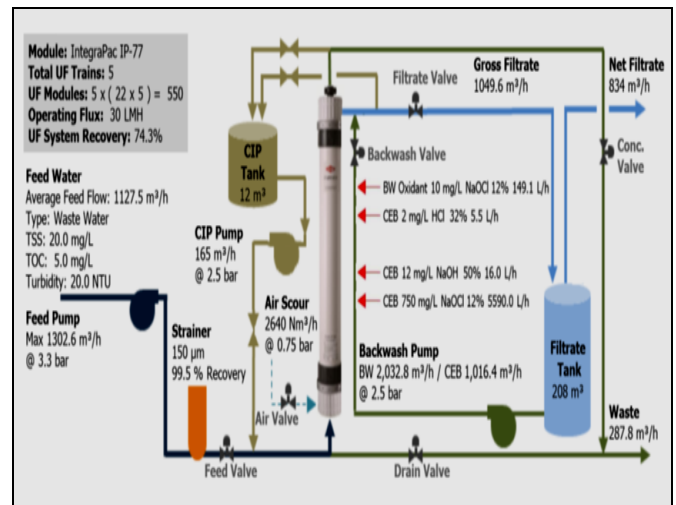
Module: IntegraPac IP-77
Total UF Trains: 5
UF Modules: 5 x ( 22 x 5 ) = 550
Operating Flux: 30 LMH
UF System Recovery: 74.3%

Feed Water
Average Feed Flow: 1127.5 m³/h
Type: Waste Water
TSS: 20.0 mg/L
TOC: 5.0 mg/L
Turbidity: 20.0 NTU

Feed Pump
Max 1302.6 m³/h
@ 3.3 bar

CIP Tank
12 m³

CIP Pump
165 m³/h
@ 2.5 bar

Strainer
150 µm
99.5 % Recovery

Air Scour
2640 Nm³/h
@ 0.75 bar

Air Valve

Feed Valve

Filtrate Valve

Gross Filtrate
1049.6 m³/h

Net Filtrate
834 m³/h

Conc. Valve

Backwash Valve

BW Oxidant 10 mg/L NaOCl 12% 149.1 L/h
CEB 2 mg/L HCl 32% 5.5 L/h
CEB 12 mg/L NaOH 50% 16.0 L/h
CEB 750 mg/L NaOCl 12% 5590.0 L/h

Backwash Pump
BW 2,032.8 m³/h / CEB 1,016.4 m³/h
@ 2.5 bar

Filtrate Tank
208 m³

Waste
287.8 m³/h

Drain Valve